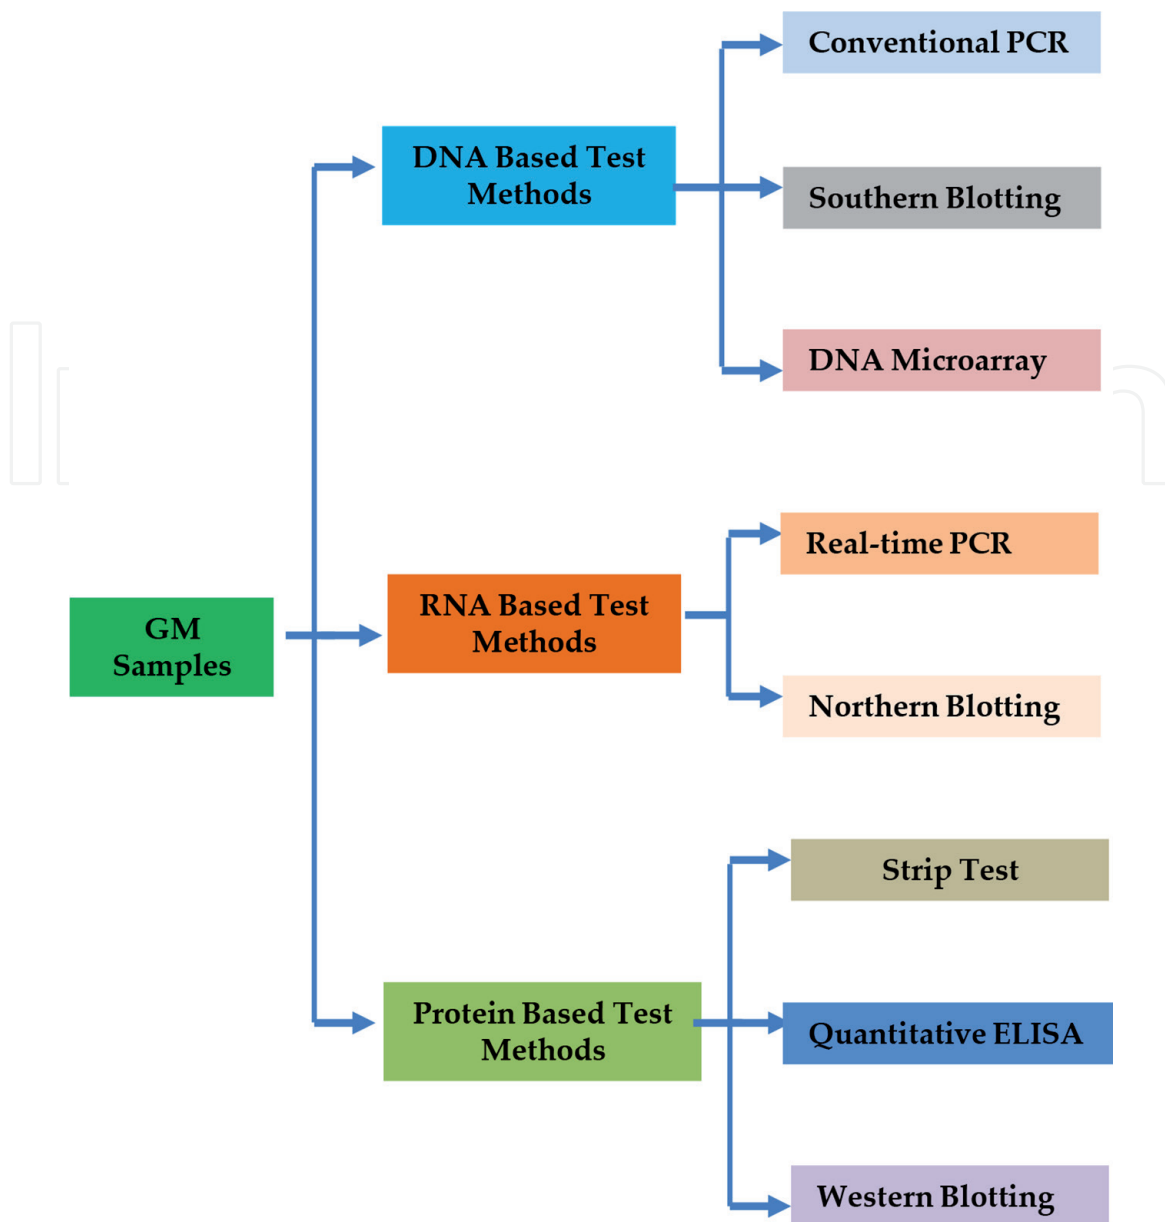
GM Samples

DNA Based Test Methods

Conventional PCR

Southern Blotting

DNA Microarray

RNA Based Test Methods

Real-time PCR

Northern Blotting

Protein Based Test Methods

Strip Test

Quantitative ELISA

Western Blotting